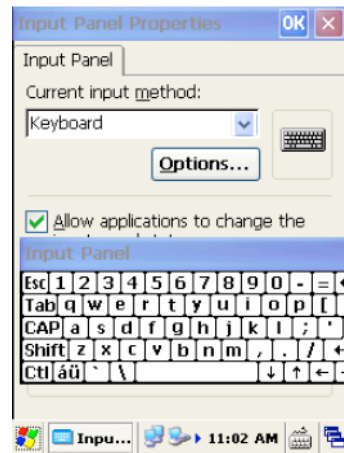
Input Panel Properties OK ×

Input Panel

Current input method:

Keyboard

Options...

Allow applications to change the

Input Panel

Esc 1 2 3 4 5 6 7 8 9 0 - = ←
Tab q w e r t y u i o p [ ]
CAP a s d f g h j k l ; '
Shift z x c v b n m , . / ←
Ctl áü ` \ ↓ ↑ ← →

Inpu... 11:02 AM